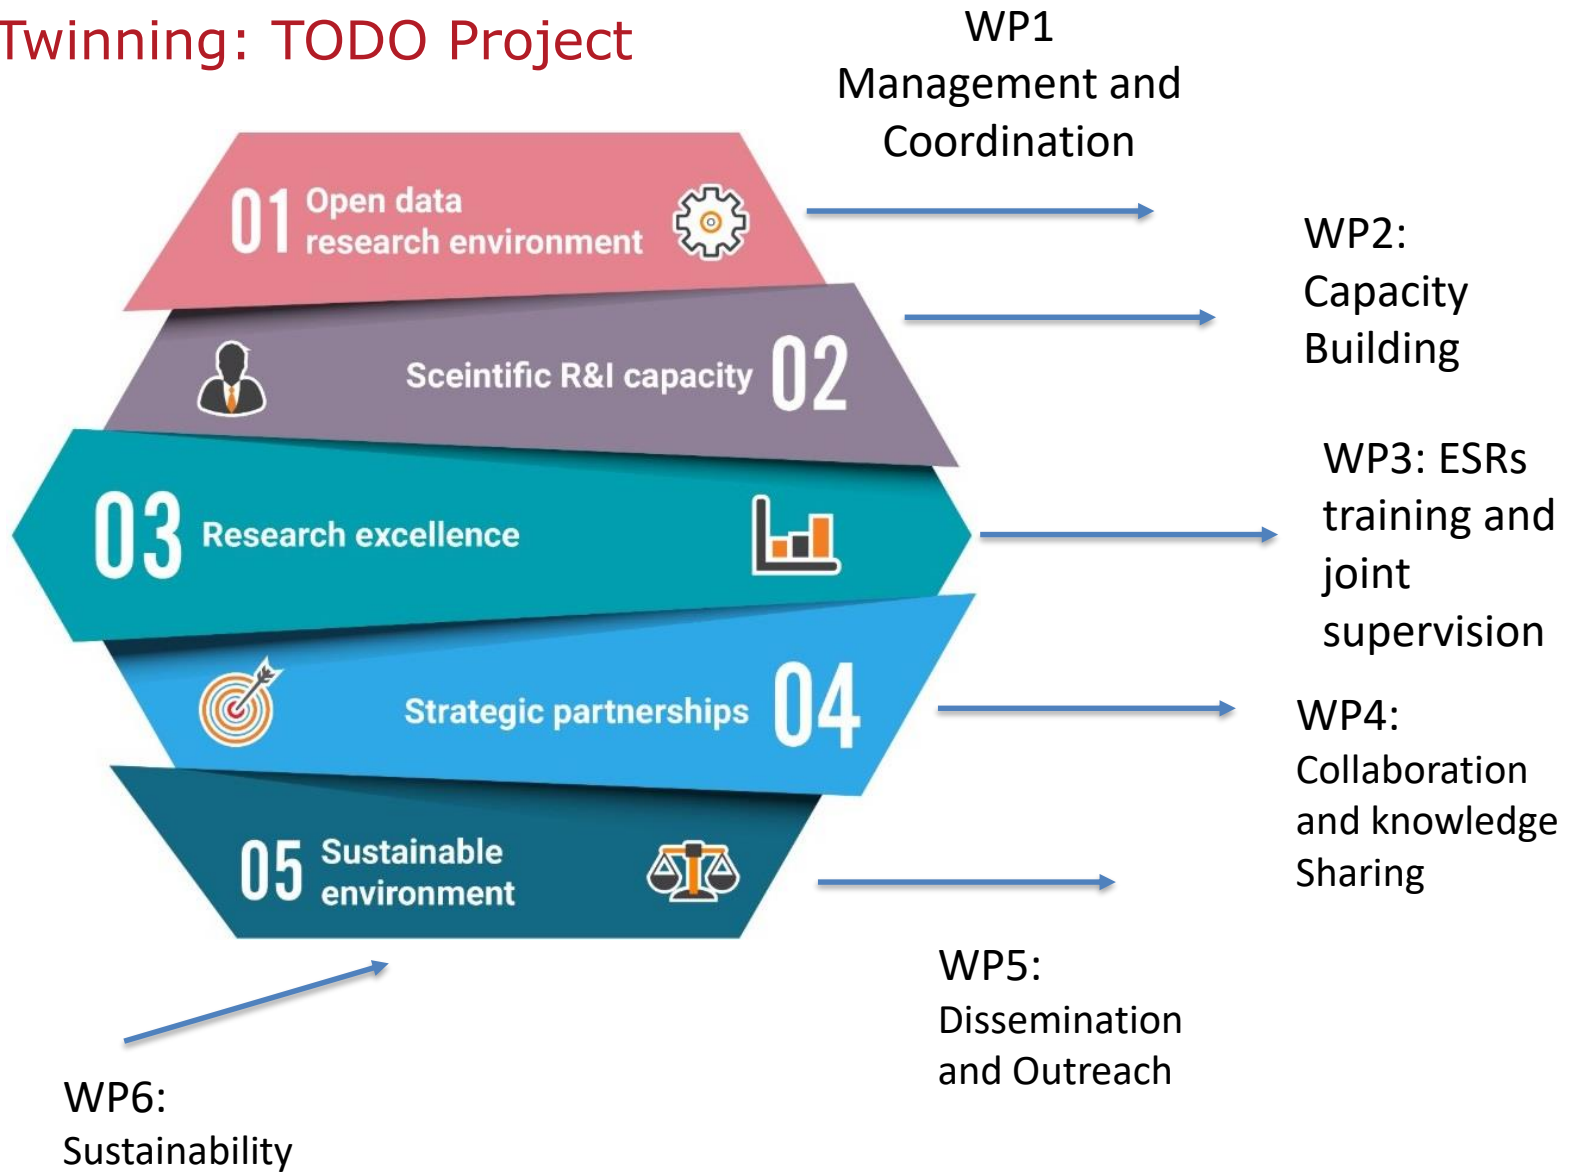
Twinning: TODO Project

WP1
Management and
Coordination

01 Open data research environment

WP2:
Capacity
Building

Sceintific R&I capacity 02

WP3: ESRs
training and
joint
supervision

03 Research excellence

Strategic partnerships 04

WP4:
Collaboration
and knowledge
Sharing

05 Sustainable environment

WP5:
Dissemination
and Outreach

WP6:
Sustainability